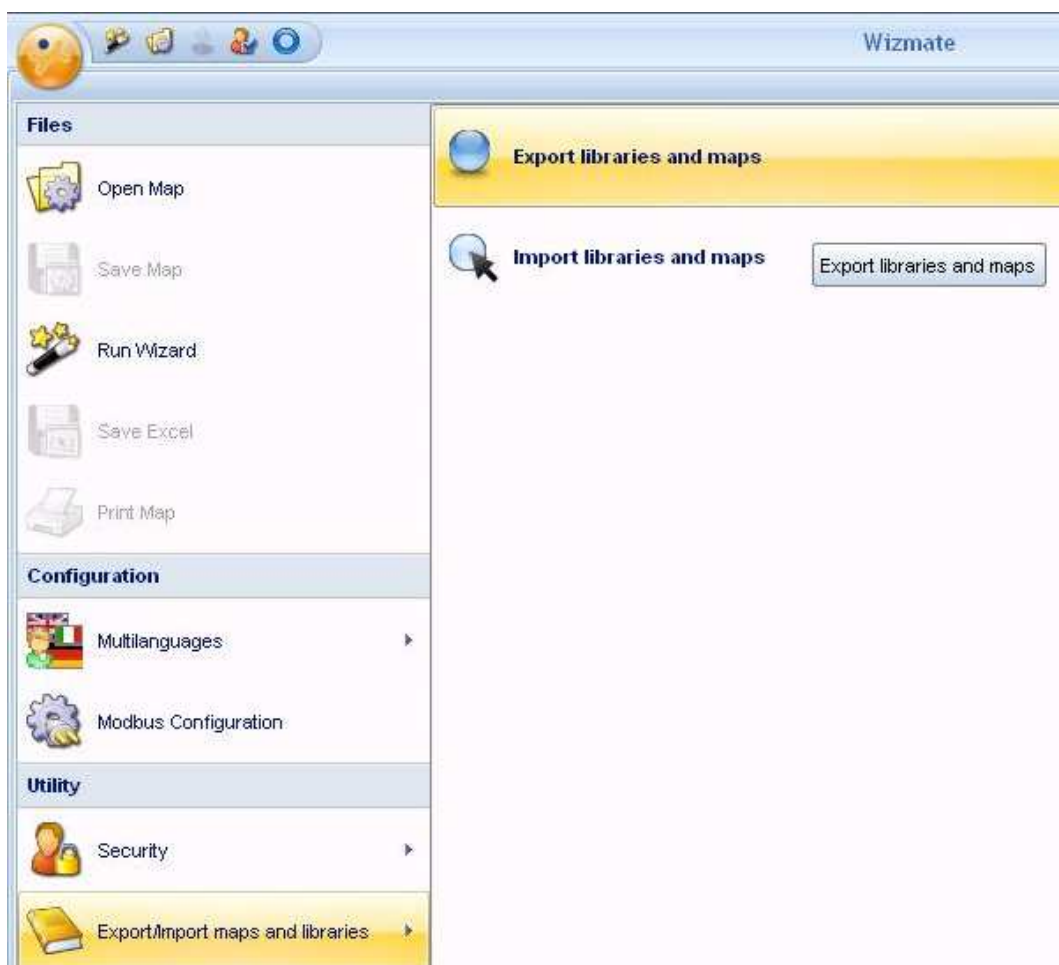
Wizmate

Files

Open Map

Save Map

Run Wizard

Save Excel

Print Map

Configuration

Multilanguages

Modbus Configuration

Utility

Security

Export/Import maps and libraries

Export libraries and maps

Import libraries and maps

Export libraries and maps